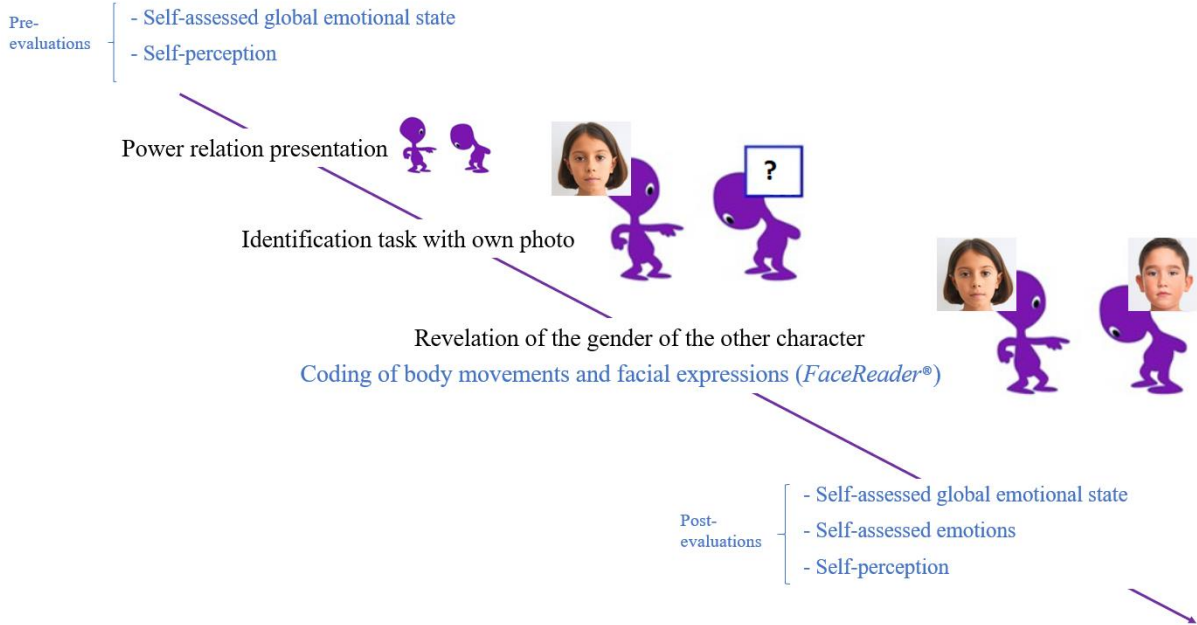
Pre-evaluations
- Self-assessed global emotional state
- Self-perception

Power relation presentation

Identification task with own photo

?

Revelation of the gender of the other character

Coding of body movements and facial expressions (*FaceReader*®)

Post-evaluations
- Self-assessed global emotional state
- Self-assessed emotions
- Self-perception